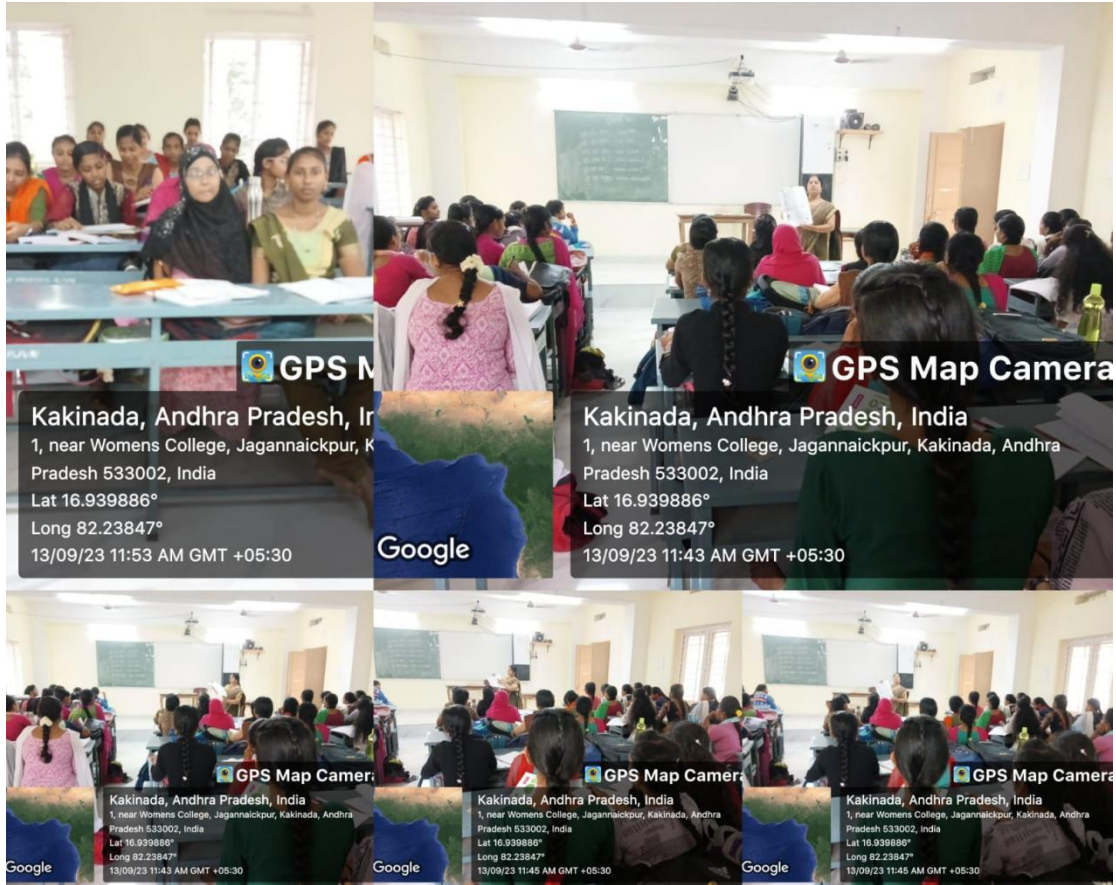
GPS M

Kakinada, Andhra Pradesh, In
1, near Womens College, Jagannaickpur, K
Pradesh 533002, India
Lat 16.939886°
Long 82.23847°
13/09/23 11:53 AM GMT +05:30

Google

GPS Map Camera

Kakinada, Andhra Pradesh, India
1, near Womens College, Jagannaickpur, Kakinada, Andhra Pradesh 533002, India
Lat 16.939886°
Long 82.23847°
13/09/23 11:43 AM GMT +05:30

GPS Map Camera

Kakinada, Andhra Pradesh, India
1, near Womens College, Jagannaickpur, Kakinada, Andhra Pradesh 533002, India
Lat 16.939886°
Long 82.23847°
13/09/23 11:43 AM GMT +05:30

Google

GPS Map Camera

Kakinada, Andhra Pradesh, India
1, near Womens College, Jagannaickpur, Kakinada, Andhra Pradesh 533002, India
Lat 16.939886°
Long 82.23847°
13/09/23 11:45 AM GMT +05:30

Google

GPS Map Camera

Kakinada, Andhra Pradesh, India
1, near Womens College, Jagannaickpur, Kakinada, Andhra Pradesh 533002, India
Lat 16.939886°
Long 82.23847°
13/09/23 11:45 AM GMT +05:30

Google